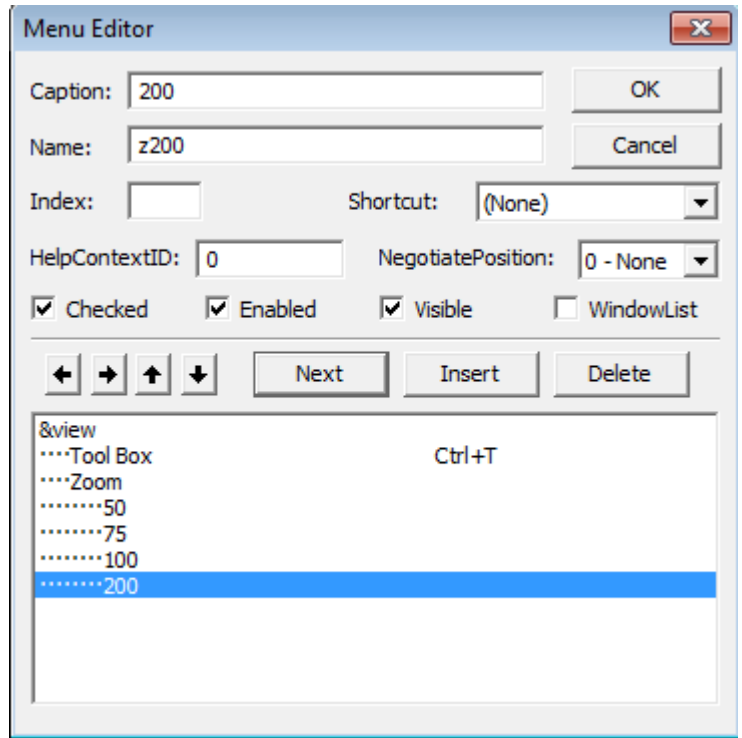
Menu Editor

Caption: 200
OK
Name: z200
Cancel
Index:
Shortcut: (None)
HelpContextID: 0
NegotiatePosition: 0 - None
Checked
Enabled
Visible
WindowList

Next
Insert
Delete

&view
····Tool Box Ctrl+T
····Zoom
········50
········75
········100
········200